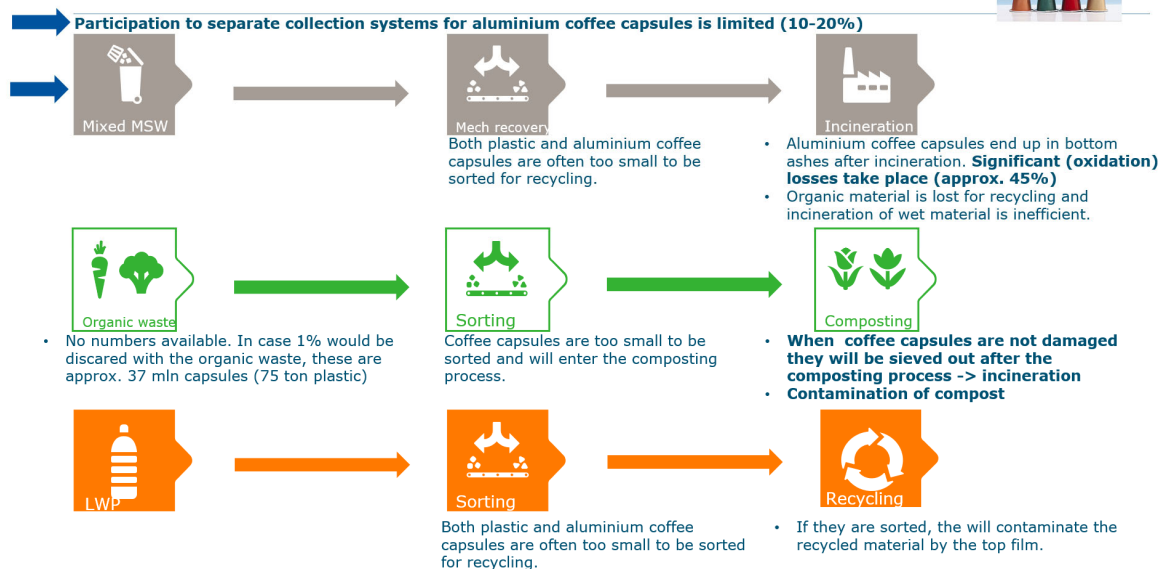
Participation to separate collection systems for aluminium coffee capsules is limited (10-20%)

Mixed MSW

Mech recovery

Both plastic and aluminium coffee capsules are often too small to be sorted for recycling.

Incineration

• Aluminium coffee capsules end up in bottom ashes after incineration. **Significant (oxidation) losses take place (approx. 45%)**
• Organic material is lost for recycling and incineration of wet material is inefficient.

Organic waste

• No numbers available. In case 1% would be discared with the organic waste, these are approx. 37 mln capsules (75 ton plastic)

Sorting

Coffee capsules are too small to be sorted and will enter the composting process.

Composting

• **When coffee capsules are not damaged they will be sieved out after the composting process -> incineration**
• **Contamination of compost**

LWP

Sorting

Both plastic and aluminium coffee capsules are often too small to be sorted for recycling.

Recycling

• If they are sorted, the will contaminate the recycled material by the top film.